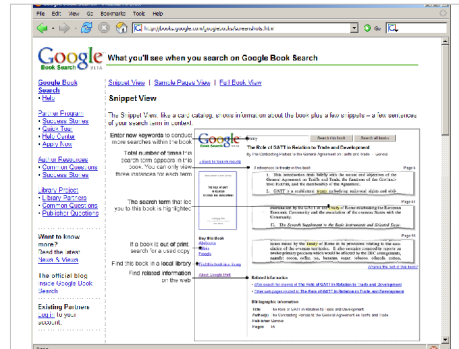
File Edit View Go Bookmarks Tools Help

http://books.google.com/googlebooks/screenshots.html

Google Book Search BETA

What you'll see when you search on Google Book Search

Snippet View | Sample Pages View | Full Book View

Snippet View

Google Book Search
• Help

Partner Program
• Success Stories
• Case Tour
• Help Center
• Apply Now

Author Resources
• Common Questions
• Success Stories

Library Project
• Library Partners
• Common Questions
• Publisher Questions

Want to know more? Read the latest News & Views

The official blog: Inside Google Book Search

Existing Partners
Log in to your account.

The Snippet View, like a card catalog, shows information about the book plus a few snippets – a few sentences of your search term in context.

Enter new keywords to conduct more searches within the book

Total number of times the search term appears in the book. You can only view three snippets for each term.

The search term that led you to this book is highlighted

If a book is out of print, search for a used copy

Find this book in a local library

Find related information on the web

The Role of GATT in Relation to Trade and Development

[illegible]